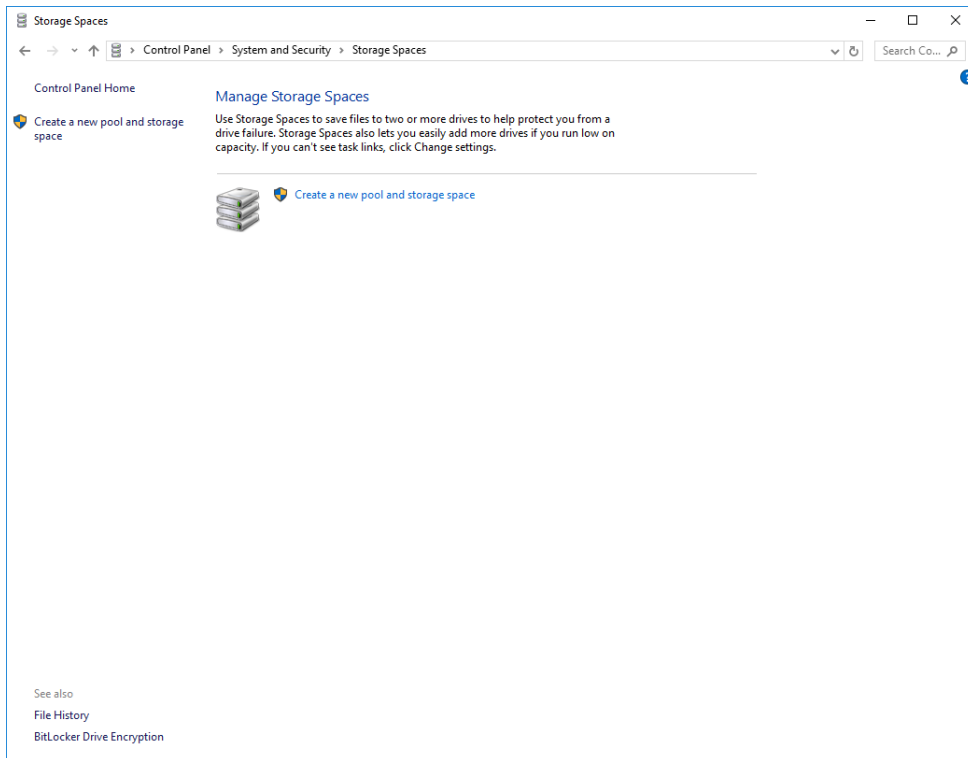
Storage Spaces

Control Panel > System and Security > Storage Spaces

Search Co...

Control Panel Home

Create a new pool and storage space

Manage Storage Spaces

Use Storage Spaces to save files to two or more drives to help protect you from a drive failure. Storage Spaces also lets you easily add more drives if you run low on capacity. If you can't see task links, click Change settings.

Create a new pool and storage space

See also

File History

BitLocker Drive Encryption